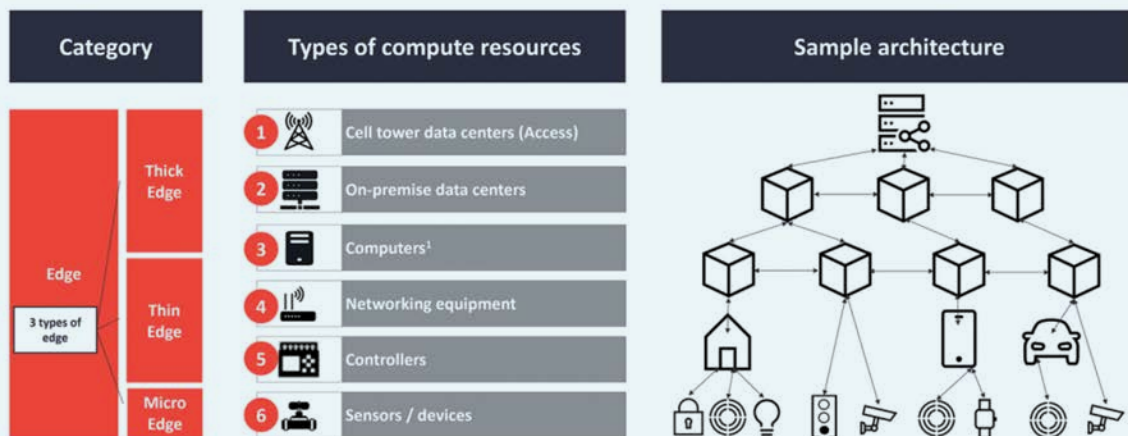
Category

Types of compute resources

Sample architecture

Edge

3 types of edge

Thick Edge

Thin Edge

Micro Edge

1 Cell tower data centers (Access)

2 On-premise data centers

3 Computers$^1$

4 Networking equipment

5 Controllers

6 Sensors / devices